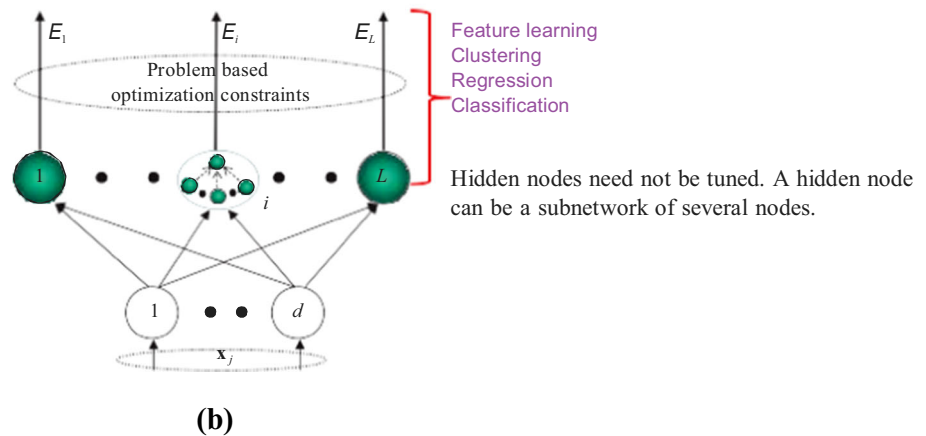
$E_1$

$E_i$

$E_L$

Problem based optimization constraints

Feature learning
Clustering
Regression
Classification

1

$i$

$L$

Hidden nodes need not be tuned. A hidden node can be a subnetwork of several nodes.

1

$d$

$\mathbf{x}_j$

(b)